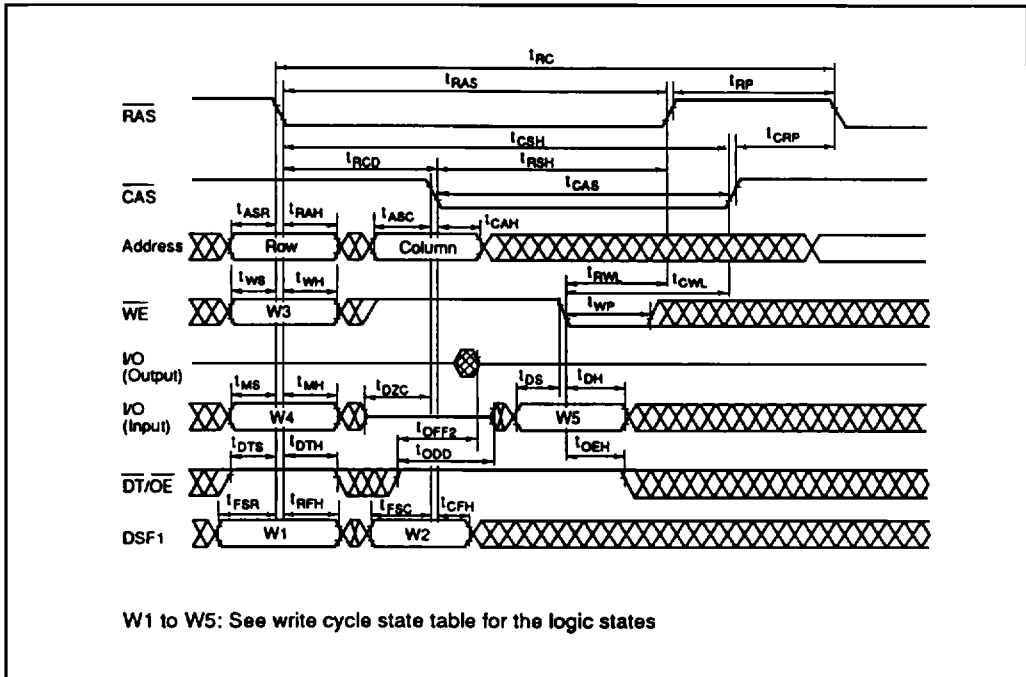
$t_{RC}$
$t_{RAS}$
$t_{RP}$
$\overline{RAS}$
$t_{CSH}$
$t_{CRP}$
$t_{RCD}$
$t_{RSH}$
$\overline{CAS}$
$t_{CAS}$
$t_{ASR}$ $t_{RAH}$ $t_{ASC}$ $t_{CAH}$
Address Row Column
$t_{WS}$ $t_{WH}$
$t_{RWL}$ $t_{CWL}$
$\overline{WE}$ W3
$t_{WP}$
I/O (Output)
$t_{MS}$ $t_{MH}$ $t_{DZC}$ $t_{DS}$ $t_{DH}$
I/O (Input) W4 W5
$t_{OFF2}$
$t_{DTS}$ $t_{DTH}$
$t_{ODD}$
$t_{OEH}$
$\overline{DT/OE}$
$t_{FSR}$ $t_{RFH}$ $t_{FSC}$ $t_{CFH}$
DSF1 W1 W2

W1 to W5: See write cycle state table for the logic states